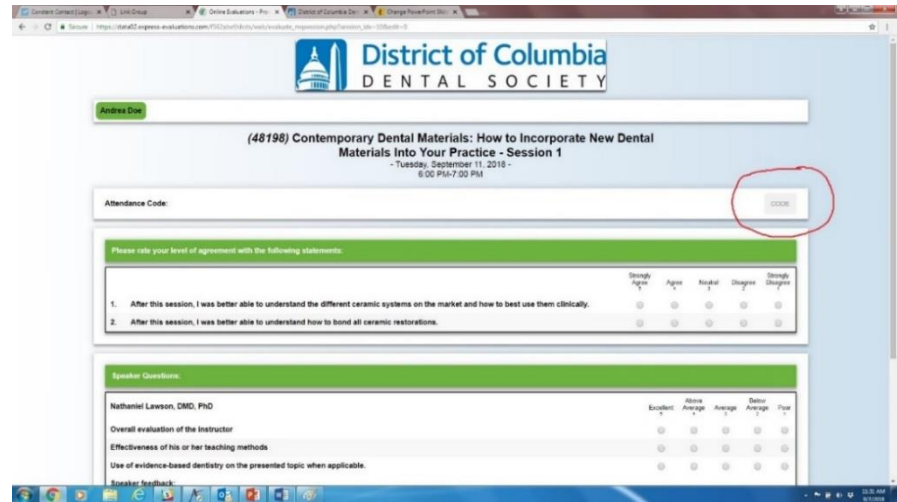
Constant Contact | Logi... × Link Group × Online Evaluations - Pro... × District of Columbia Den... × Change PowerPoint Slid... ×

← → C Secure | https://dental2.express-evaluations.com/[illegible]

District of Columbia
DENTAL SOCIETY

Andrea Doe

(48198) Contemporary Dental Materials: How to Incorporate New Dental Materials Into Your Practice - Session 1
- Tuesday, September 11, 2018 -
6:00 PM-7:00 PM

Attendance Code:

CODE

Please rate your level of agreement with the following statements:

| | Strongly Agree 5 | Agree 4 | Neutral 3 | Disagree 2 | Strongly Disagree 1 |
|---|---|---|---|---|---|
| 1. After this session, I was better able to understand the different ceramic systems on the market and how to best use them clinically. | | | | | |
| 2. After this session, I was better able to understand how to bond all ceramic restorations. | | | | | |

Speaker Questions:

| Nathaniel Lawson, DMD, PhD | Excellent 5 | Above Average 4 | Average 3 | Below Average 2 | Poor 1 |
|---|---|---|---|---|---|
| Overall evaluation of the instructor | | | | | |
| Effectiveness of his or her teaching methods | | | | | |
| Use of evidence-based dentistry on the presented topic when applicable. | | | | | |

Speaker feedback:

11:31 AM
9/7/2018